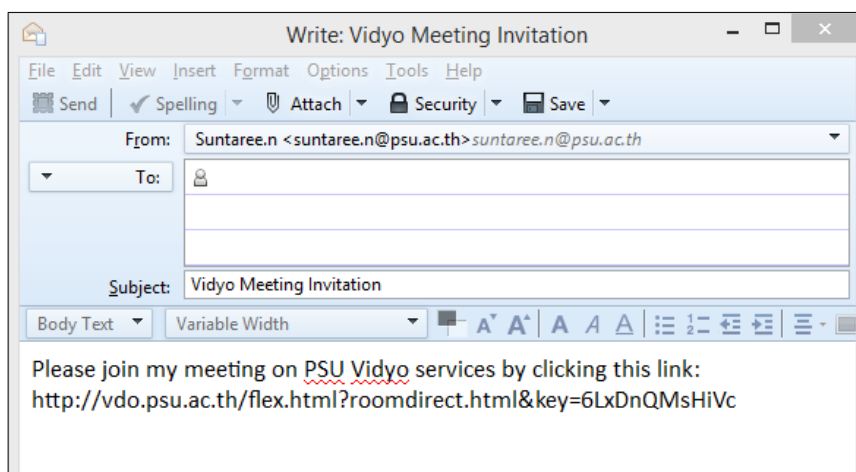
Write: Vidyo Meeting Invitation

File Edit View Insert Format Options Tools Help

Send Spelling Attach Security Save

From: Suntaree.n <suntaree.n@psu.ac.th> suntaree.n@psu.ac.th

To:

Subject: Vidyo Meeting Invitation

Body Text Variable Width

Please join my meeting on PSU Vidyo services by clicking this link: http://vdo.psu.ac.th/flex.html?roomdirect.html&key=6LxDnQMsHiVc